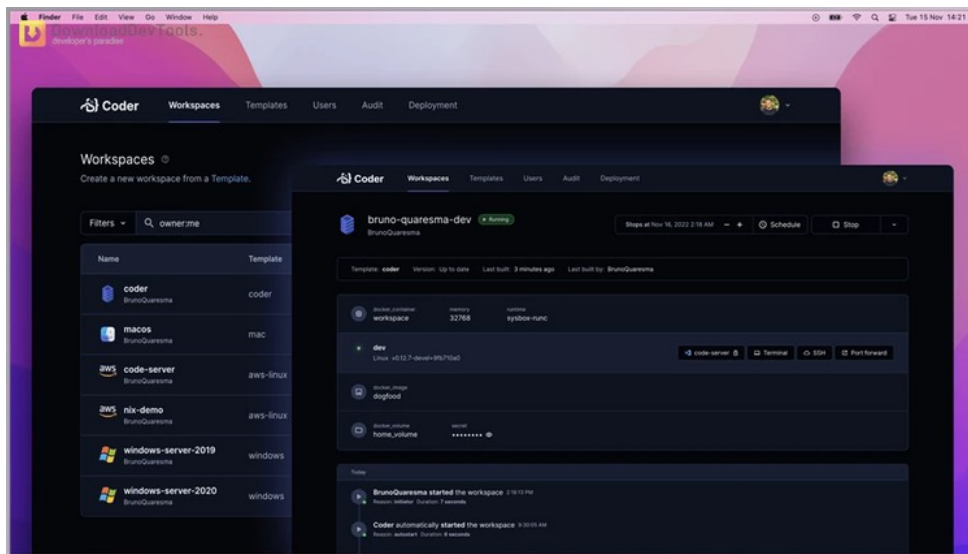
Finder File Edit View Go Window Help
Tue 15 Nov 14:21

DownloadDevTools.
developer's paradise

Coder Workspaces Templates Users Audit Deployment

Workspaces
Create a new workspace from a Template.

Filters
owner:me

| Name | Template |
|---|---|
| coder BrunoQuaresma | coder |
| macos BrunoQuaresma | mac |
| code-server BrunoQuaresma | aws-linux |
| nix-demo BrunoQuaresma | aws-linux |
| windows-server-2019 BrunoQuaresma | windows |
| windows-server-2020 BrunoQuaresma | windows |

Coder Workspaces Templates Users Audit Deployment

bruno-quaresma-dev Running
BrunoQuaresma

Stops at Nov 16, 2022 2:18 AM − + Schedule Stop

Template: coder Version: Up to date Last built: 3 minutes ago Last built by: BrunoQuaresma

docker_container workspace memory 32768 runtime sysbox-runc

dev
Linux v0.12.7-devel+9fb710a0
code-server Terminal SSH Port forward

docker_image dogfood

docker_volume home_volume secret ••••••••

Today

BrunoQuaresma started the workspace 2:18:13 PM
Reason: initiator Duration: 7 seconds

Coder automatically started the workspace 9:30:05 AM
Reason: autostart Duration: 6 seconds